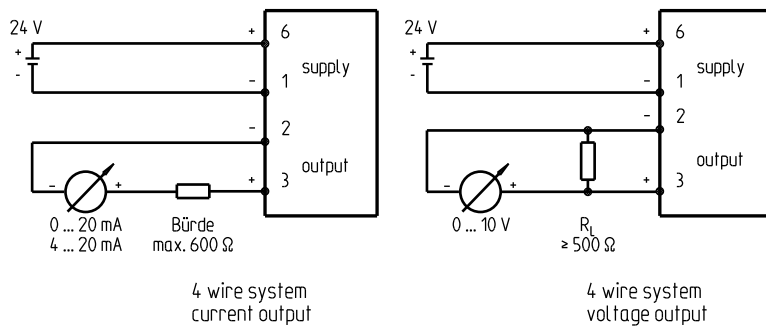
24 V
+
-
+
6
supply
-
1
-
2
output
-
+
+
3
0 ... 20 mA
4 ... 20 mA
Bürde
max. 600 Ω

4 wire system
current output

24 V
+
-
+
6
supply
-
1
-
2
output
-
+
+
3
0 ... 10 V
$R_L$
≥ 500 Ω

4 wire system
voltage output